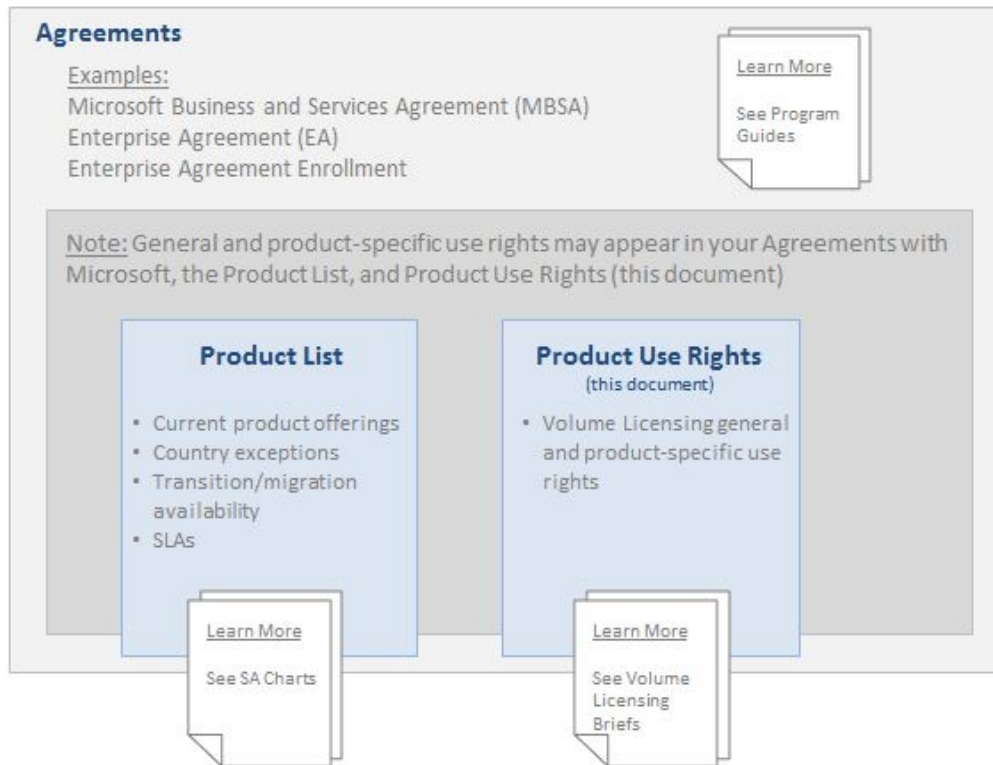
Agreements

Examples:
Microsoft Business and Services Agreement (MBSA)
Enterprise Agreement (EA)
Enterprise Agreement Enrollment

Learn More

See Program Guides

Note: General and product-specific use rights may appear in your Agreements with Microsoft, the Product List, and Product Use Rights (this document)

Product List

- Current product offerings
- Country exceptions
- Transition/migration availability
- SLAs

Learn More

See SA Charts

Product Use Rights
(this document)

- Volume Licensing general and product-specific use rights

Learn More

See Volume Licensing Briefs